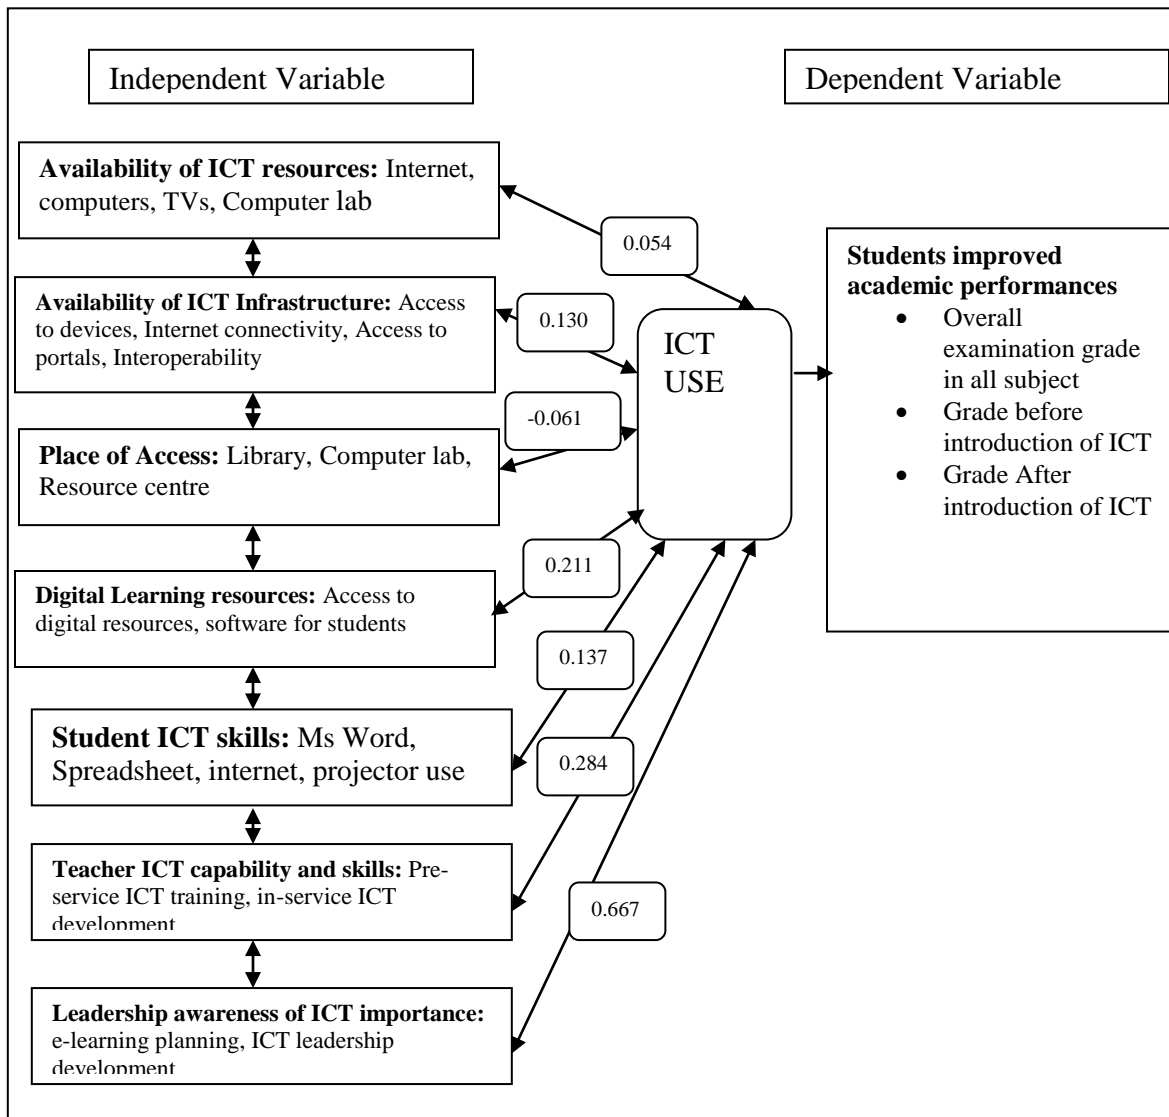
Independent Variable

Dependent Variable

**Availability of ICT resources:** Internet, computers, TVs, Computer lab

0.054

**Students improved academic performances**
- Overall examination grade in all subject
- Grade before introduction of ICT
- Grade After introduction of ICT

**Availability of ICT Infrastructure:** Access to devices, Internet connectivity, Access to portals, Interoperability

0.130

ICT USE

-0.061

**Place of Access:** Library, Computer lab, Resource centre

0.211

**Digital Learning resources:** Access to digital resources, software for students

0.137

**Student ICT skills:** Ms Word, Spreadsheet, internet, projector use

0.284

**Teacher ICT capability and skills:** Pre-service ICT training, in-service ICT development

0.667

**Leadership awareness of ICT importance:** e-learning planning, ICT leadership development